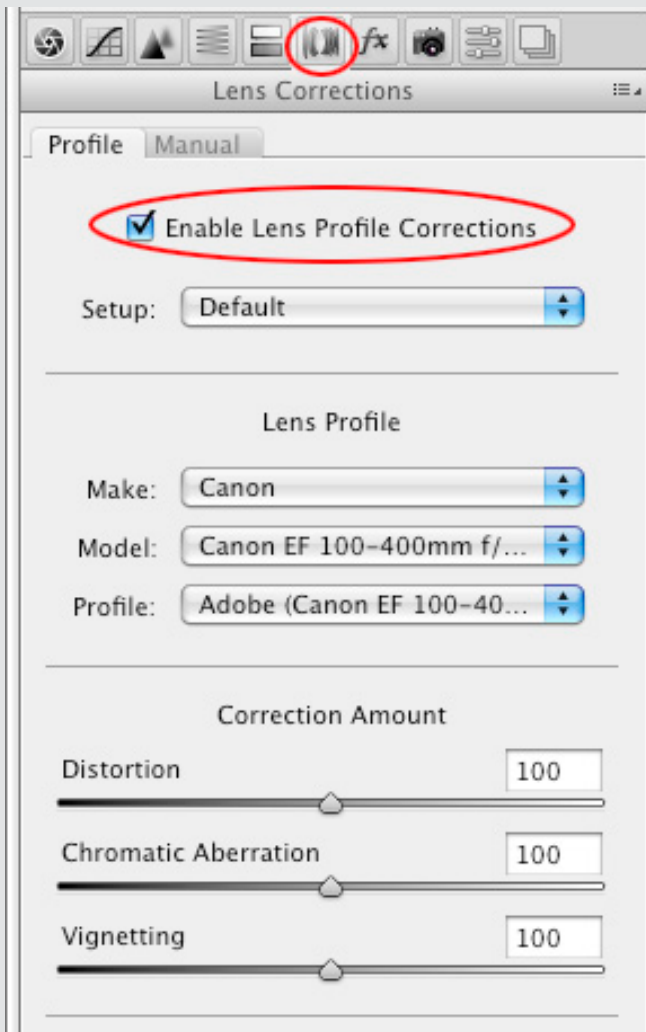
fx

Lens Corrections

Profile Manual

Enable Lens Profile Corrections

Setup: Default

Lens Profile

Make: Canon

Model: Canon EF 100-400mm f/...

Profile: Adobe (Canon EF 100-40...

Correction Amount

Distortion 100

Chromatic Aberration 100

Vignetting 100